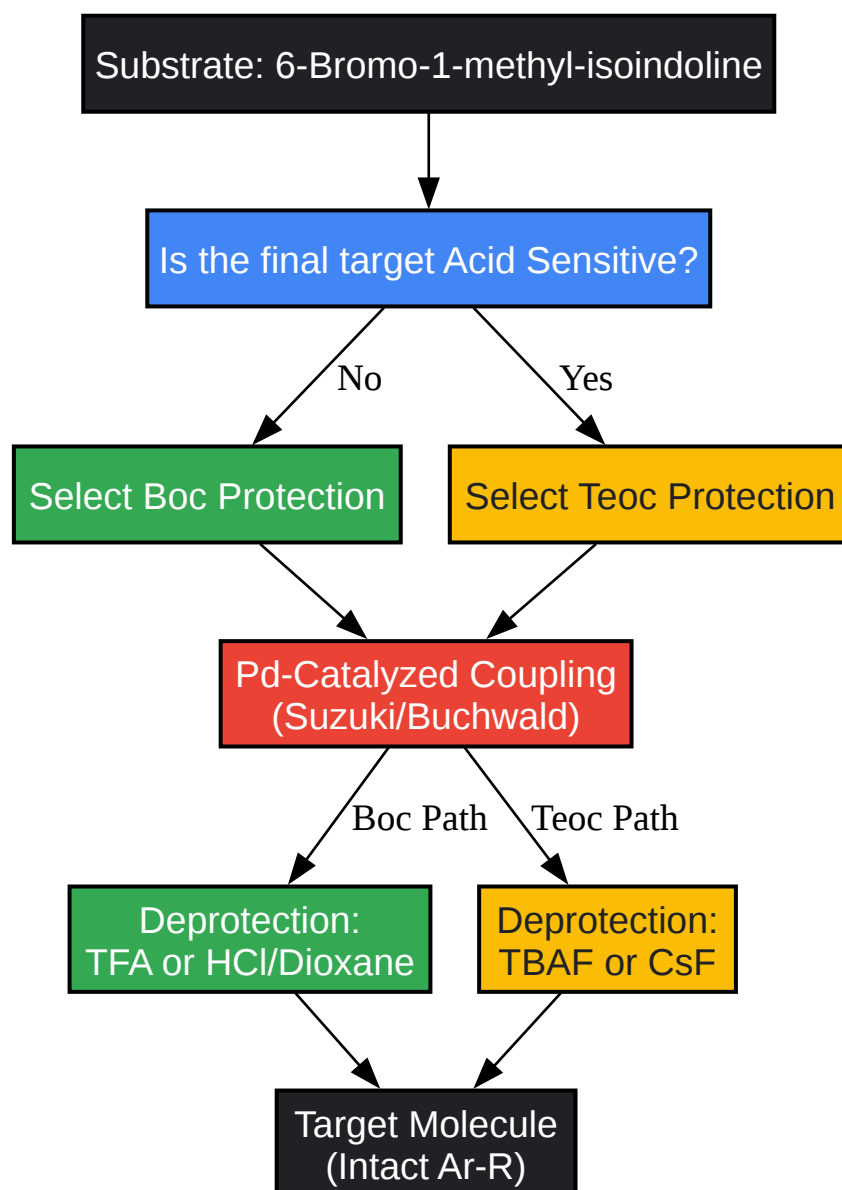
Substrate: 6-Bromo-1-methyl-isoindoline

Is the final target Acid Sensitive?

No

Yes

Select Boc Protection

Select Teoc Protection

Pd-Catalyzed Coupling (Suzuki/Buchwald)

Boc Path

Teoc Path

Deprotection: TFA or HCl/Dioxane

Deprotection: TBAF or CsF

Target Molecule (Intact Ar-R)